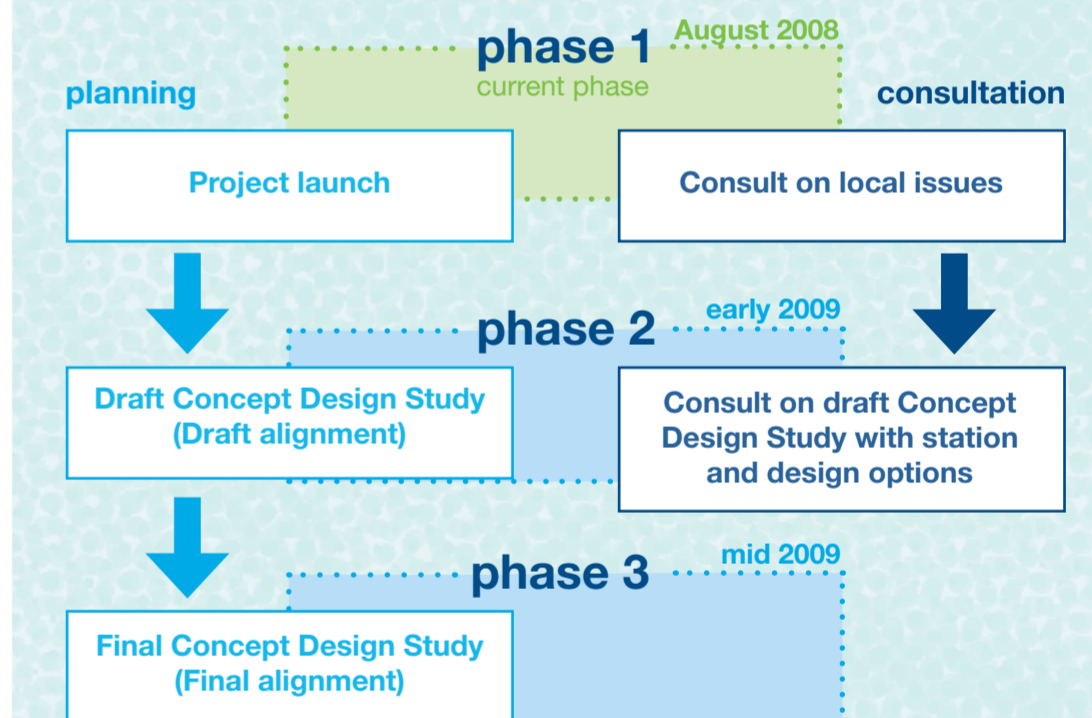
phase 1
August 2008
current phase

planning

consultation

Project launch

Consult on local issues

phase 2
early 2009

Draft Concept Design Study (Draft alignment)

Consult on draft Concept Design Study with station and design options

phase 3
mid 2009

Final Concept Design Study (Final alignment)